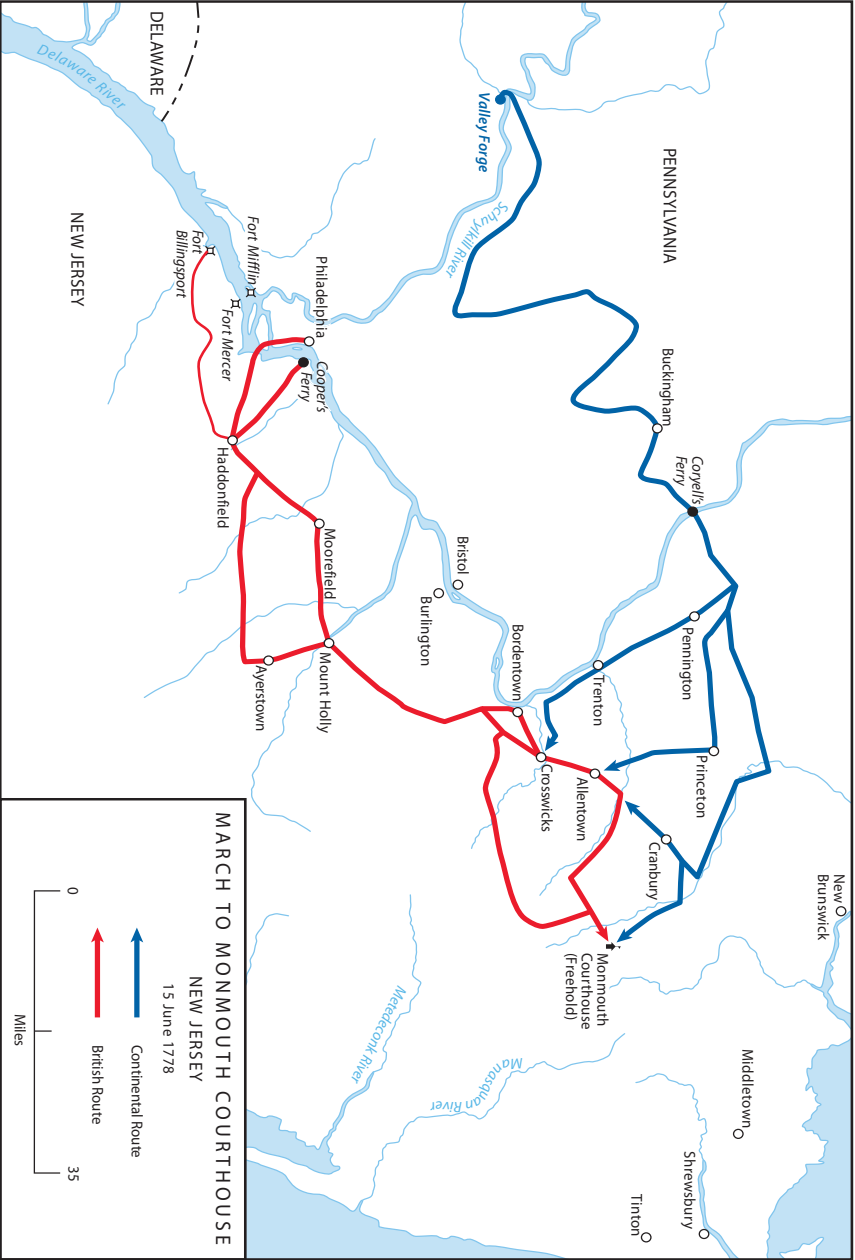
MARCH TO MONMOUTH COURTHOUSE
NEW JERSEY
15 June 1778

Continental Route
British Route

0
Miles
35

DELAWARE
Delaware River
NEW JERSEY
PENNSYLVANIA
Valley Forge
Schuylkill River
Fort Mifflin
Fort Billingsport
Fort Mercer
Philadelphia
Cooper's Ferry
Haddonfield
Buckingham
Coryell's Ferry
Moorefield
Bristol
Burlington
Mount Holly
Ayerstown
Bordentown
Trenton
Pennington
Crosswicks
Allentown
Princeton
Cranbury
New Brunswick
Monmouth Courthouse (Freehold)
Metedeconk River
Manasquan River
Middletown
Shrewsbury
Tinton